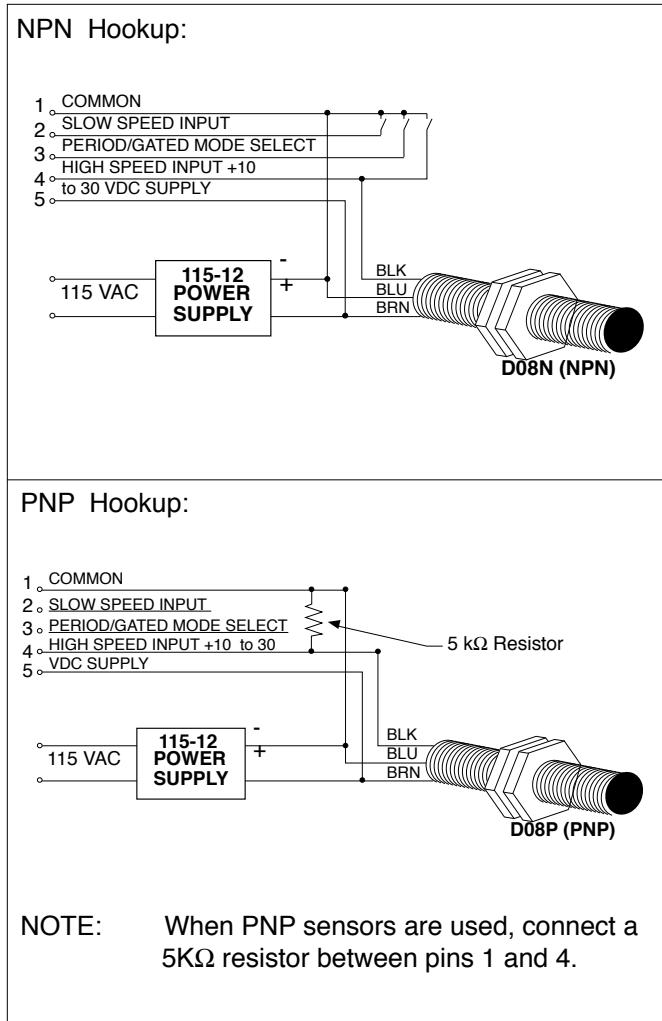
NPN Hookup:

1 COMMON
2 SLOW SPEED INPUT
3 PERIOD/GATED MODE SELECT
4 HIGH SPEED INPUT +10
5 to 30 VDC SUPPLY

115 VAC
115-12 POWER SUPPLY
-
+
BLK
BLU
BRN
D08N (NPN)

PNP Hookup:

1 COMMON
2 SLOW SPEED INPUT
3 PERIOD/GATED MODE SELECT
4 HIGH SPEED INPUT +10 to 30
5 VDC SUPPLY

5 kΩ Resistor

115 VAC
115-12 POWER SUPPLY
-
+
BLK
BLU
BRN
D08P (PNP)

NOTE: When PNP sensors are used, connect a 5KΩ resistor between pins 1 and 4.